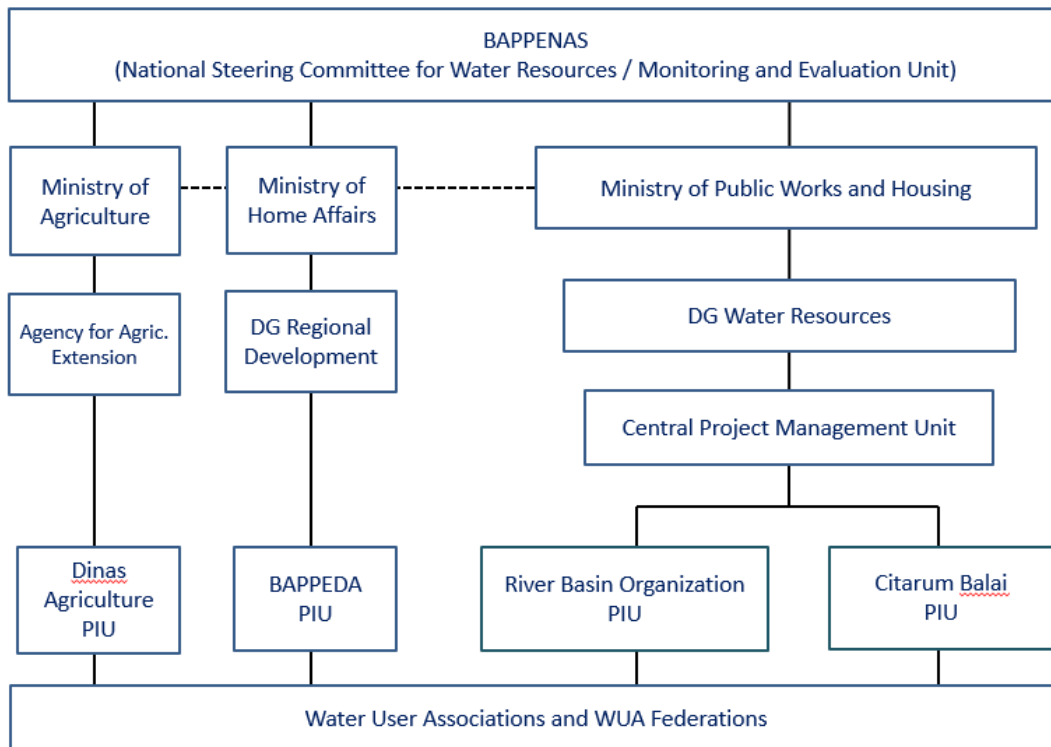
BAPPENAS
(National Steering Committee for Water Resources / Monitoring and Evaluation Unit)

Ministry of Agriculture

Ministry of Home Affairs

Ministry of Public Works and Housing

Agency for Agric. Extension

DG Regional Development

DG Water Resources

Central Project Management Unit

Dinas Agriculture PIU

BAPPEDA PIU

River Basin Organization PIU

Citarum Balai PIU

Water User Associations and WUA Federations